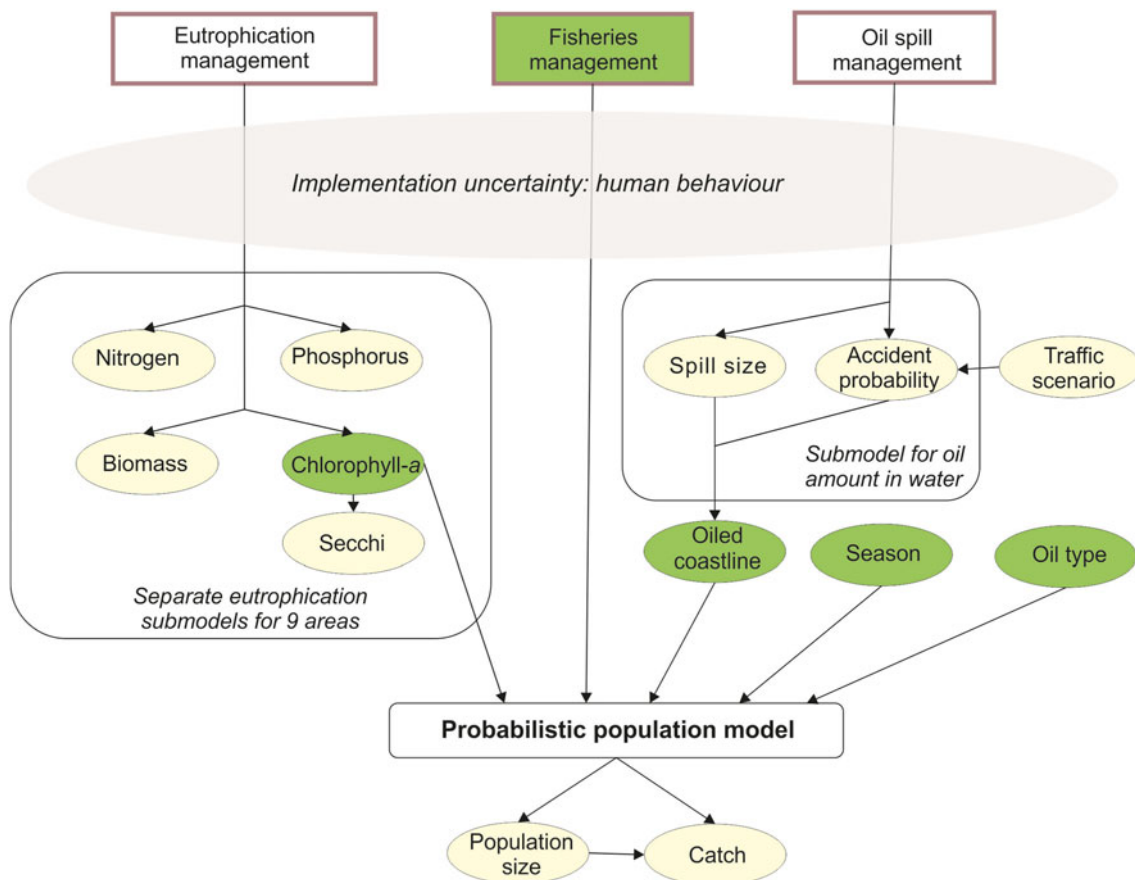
Eutrophication management

Fisheries management

Oil spill management

Implementation uncertainty: human behaviour

Nitrogen

Phosphorus

Biomass

Chlorophyll-a

Secchi

Separate eutrophication submodels for 9 areas

Spill size

Accident probability

Traffic scenario

Submodel for oil amount in water

Oiled coastline

Season

Oil type

Probabilistic population model

Population size

Catch